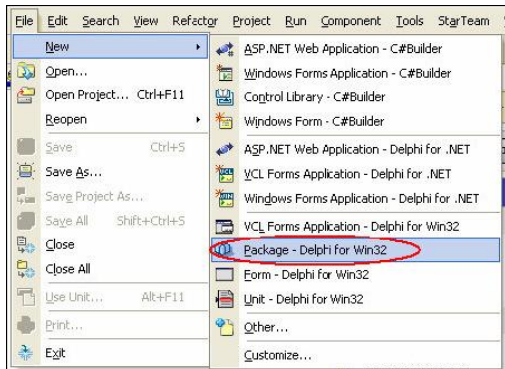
File Edit Search View Refactor Project Run Component Tools StarTeam

New
Open...
Open Project... Ctrl+F11
Reopen
Save Ctrl+S
Save As...
Save Project As...
Save All Shift+Ctrl+S
Close
Close All
Use Unit... Alt+F11
Print...
Exit

ASP.NET Web Application - C#Builder
Windows Forms Application - C#Builder
Control Library - C#Builder
Windows Form - C#Builder
ASP.NET Web Application - Delphi for .NET
VCL Forms Application - Delphi for .NET
Windows Forms Application - Delphi for .NET
VCL Forms Application - Delphi for Win32
Package - Delphi for Win32
Form - Delphi for Win32
Unit - Delphi for Win32
Other...
Customize...